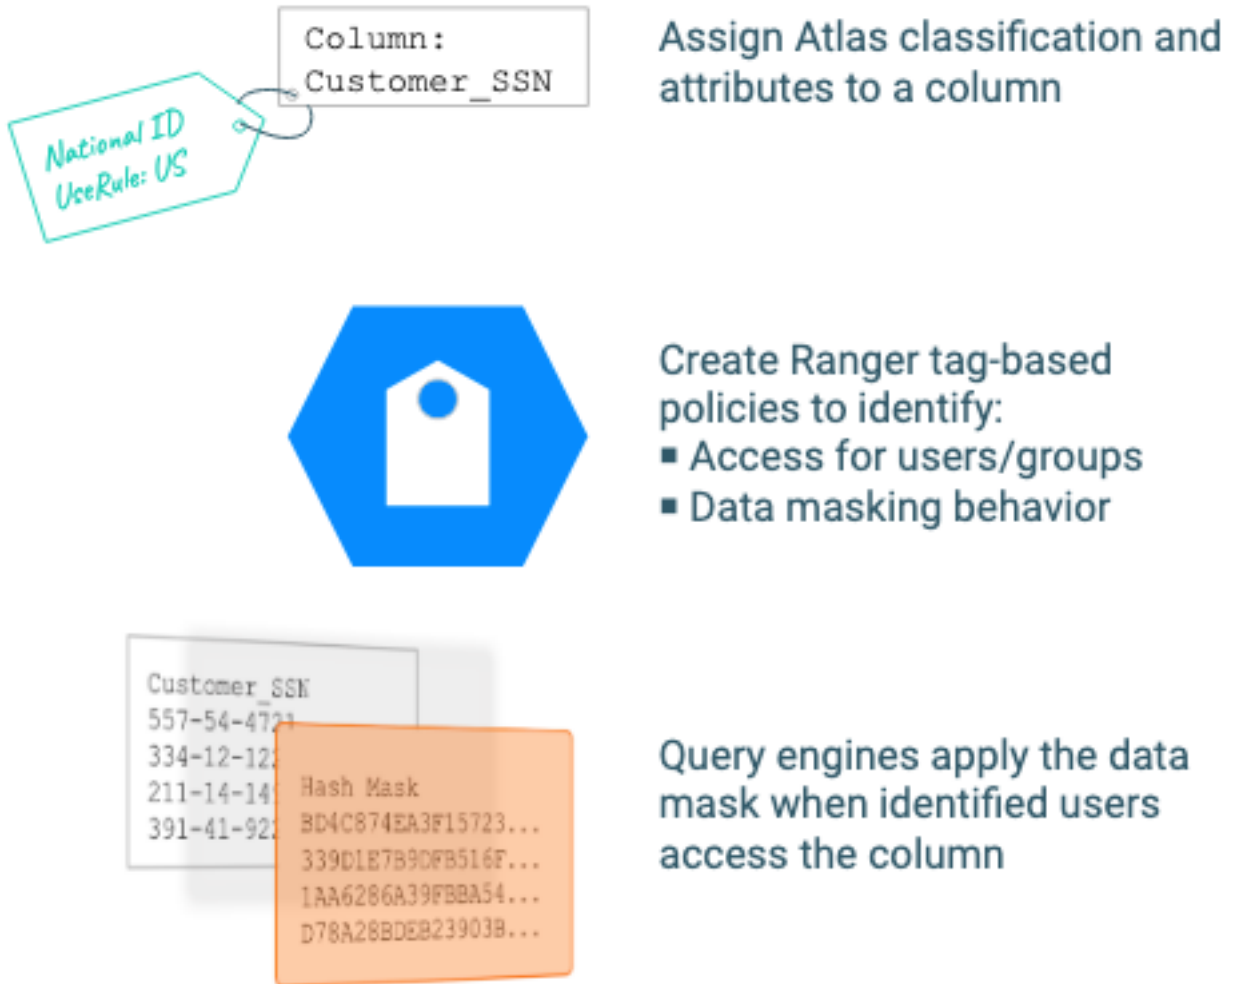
Column:
Customer_SSN

National ID
UseRule: US

Assign Atlas classification and attributes to a column

Create Ranger tag-based policies to identify:
▪ Access for users/groups
▪ Data masking behavior

Customer_SSN
557-54-472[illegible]
334-12-12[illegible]
211-14-14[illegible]
391-41-92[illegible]

Hash Mask
BD4C874EA3F15723...
339D1E7B9DFB516F...
1AA6286A39FBBA54...
D78A28BDEB23903B...

Query engines apply the data mask when identified users access the column